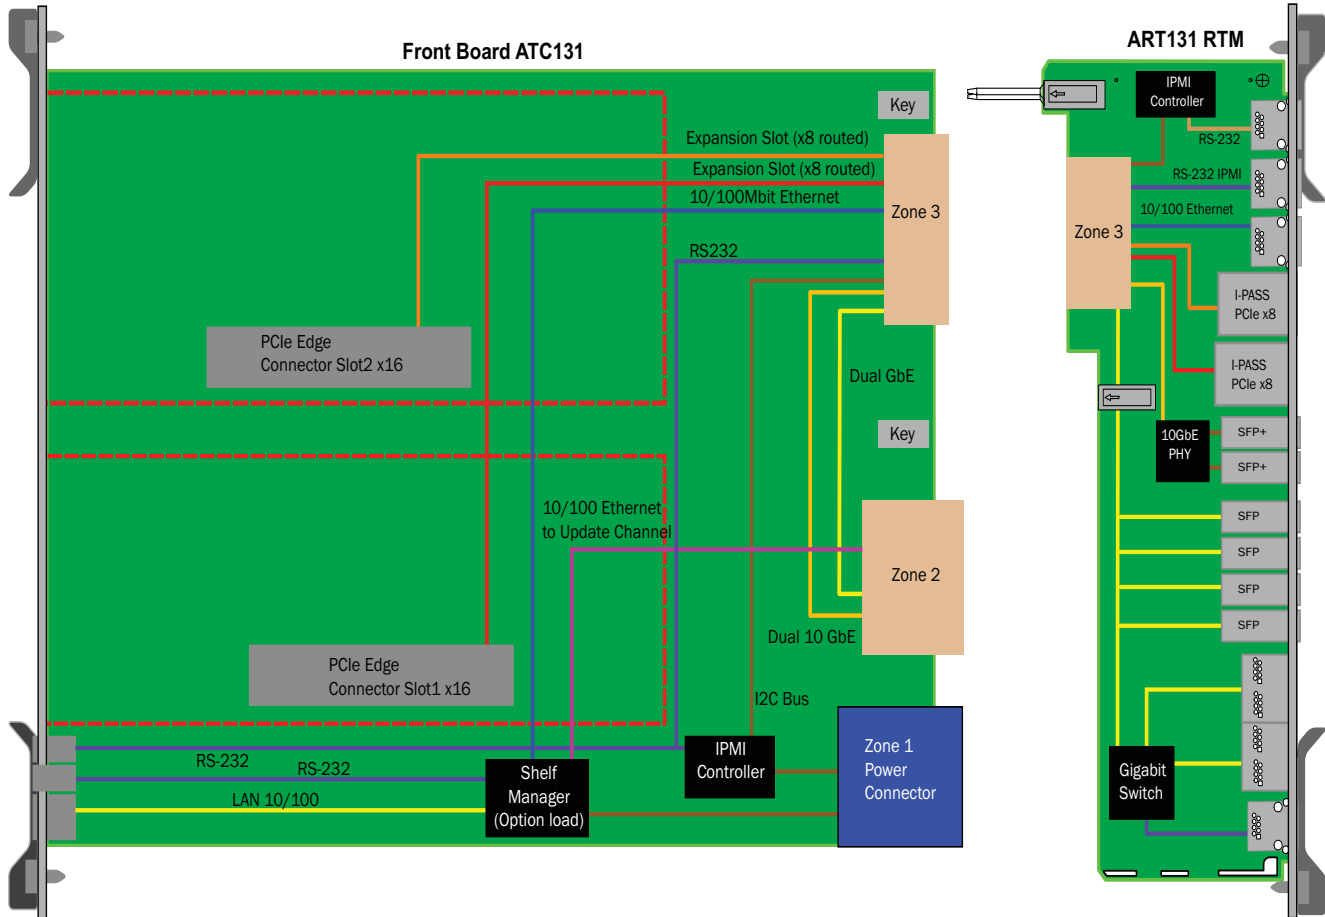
Front Board ATC131

Key

Expansion Slot (x8 routed)

Expansion Slot (x8 routed)

10/100Mbit Ethernet

Zone 3

RS232

PCIe Edge Connector Slot2 x16

Dual GbE

Key

10/100 Ethernet to Update Channel

Zone 2

Dual 10 GbE

PCIe Edge Connector Slot1 x16

I2C Bus

RS-232

RS-232

LAN 10/100

Shelf Manager (Option load)

IPMI Controller

Zone 1 Power Connector

ART131 RTM

IPMI Controller

RS-232

RS-232 IPMI

10/100 Ethernet

Zone 3

I-PASS PCIe x8

I-PASS PCIe x8

10GbE PHY

SFP+

SFP+

SFP

SFP

SFP

SFP

Gigabit Switch